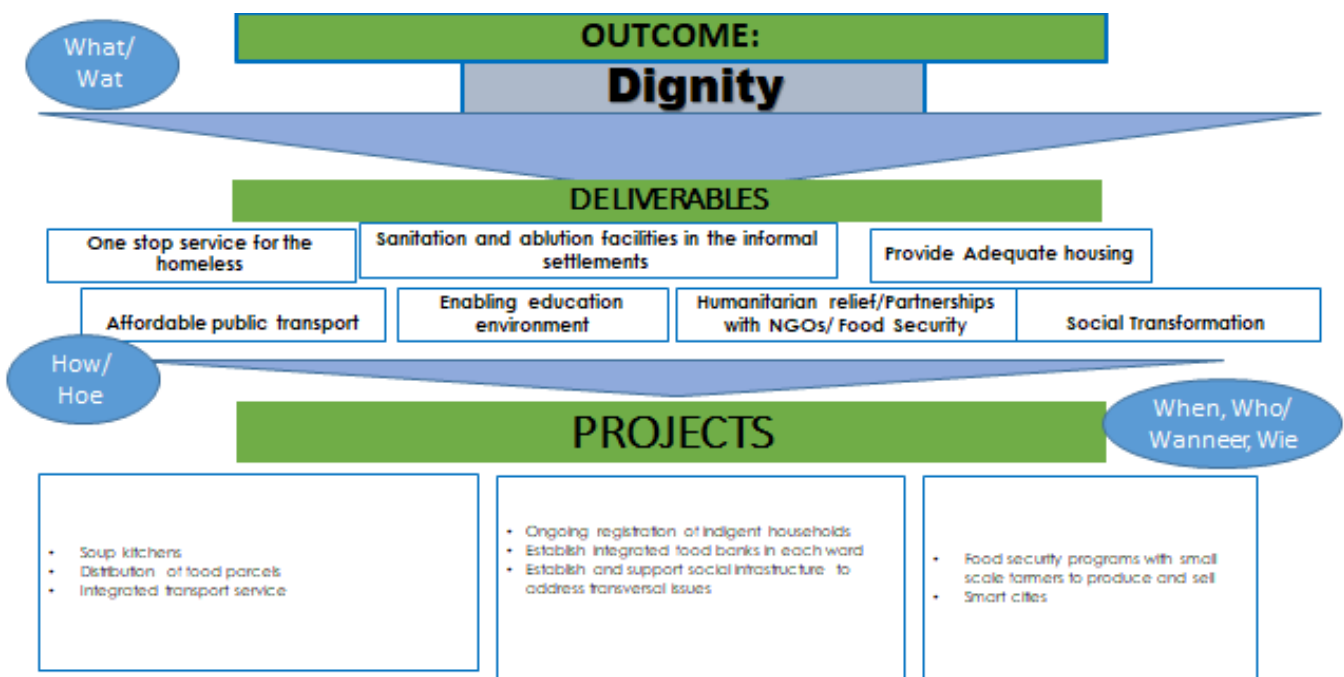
What/ Wat

OUTCOME:

Dignity

DELIVERABLES

One stop service for the homeless

Sanitation and ablution facilities in the informal settlements

Provide Adequate housing

Affordable public transport

Enabling education environment

Humanitarian relief/Partnerships with NGOs/ Food Security

Social Transformation

How/ Hoe

PROJECTS

When, Who/ Wanneer, Wie

- Soup kitchens
- Distribution of food parcels
- Integrated transport service

- Ongoing registration of indigent households
- Establish integrated food banks in each ward
- Establish and support social infrastructure to address transversal issues

- Food security programs with small scale farmers to produce and sell
- Smart cities